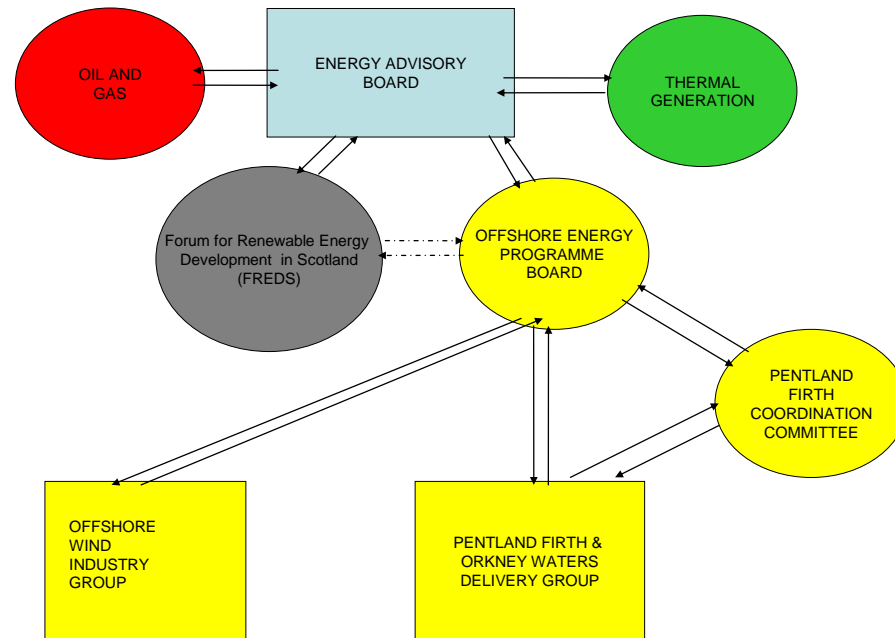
OIL AND GAS

ENERGY ADVISORY BOARD

THERMAL GENERATION

Forum for Renewable Energy Development in Scotland (FREDS)

OFFSHORE ENERGY PROGRAMME BOARD

PENTLAND FIRTH COORDINATION COMMITTEE

OFFSHORE WIND INDUSTRY GROUP

PENTLAND FIRTH & ORKNEY WATERS DELIVERY GROUP